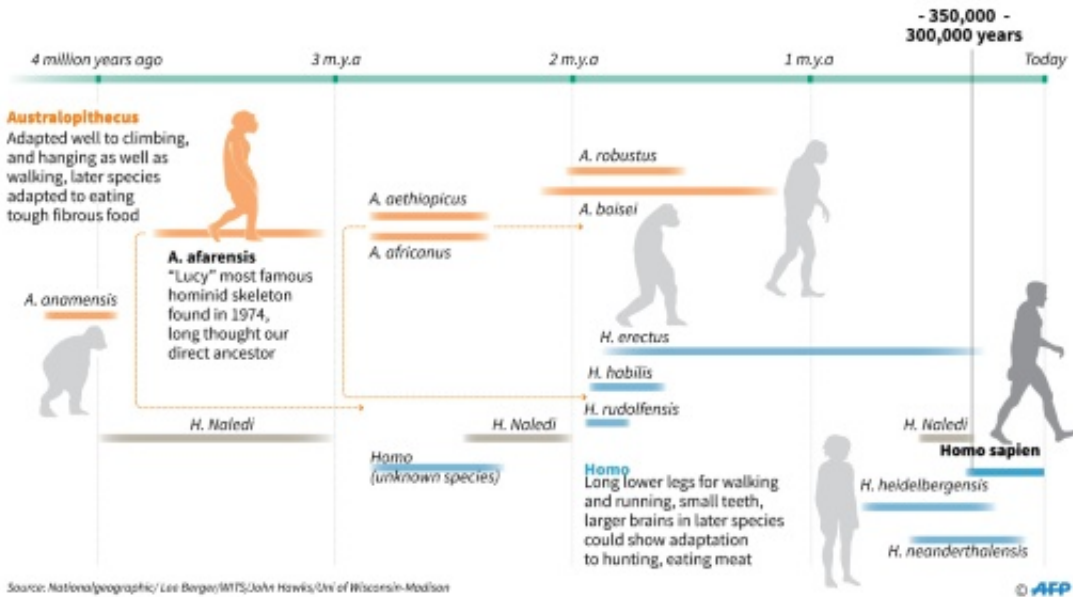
- 350,000 -
300,000 years

4 million years ago

3 m.y.a

2 m.y.a

1 m.y.a

Today

Australopithecus
Adapted well to climbing, and hanging as well as walking, later species adapted to eating tough fibrous food

A. afarensis
"Lucy" most famous hominid skeleton found in 1974, long thought our direct ancestor

A. anamensis

A. aethiopicus

A. africanus

A. robustus

A. boisei

H. erectus

H. habilis

H. rudolfensis

H. Naledi

H. Naledi

H. Naledi

Homo
(unknown species)

Homo
Long lower legs for walking and running, small teeth, larger brains in later species could show adaptation to hunting, eating meat

Homo sapien

H. heidelbergensis

H. neanderthalensis

Source: Nationalgeographic/ Lee Berger/WITS/John Hawks/Uni of Wisconsin-Madison

© AFP